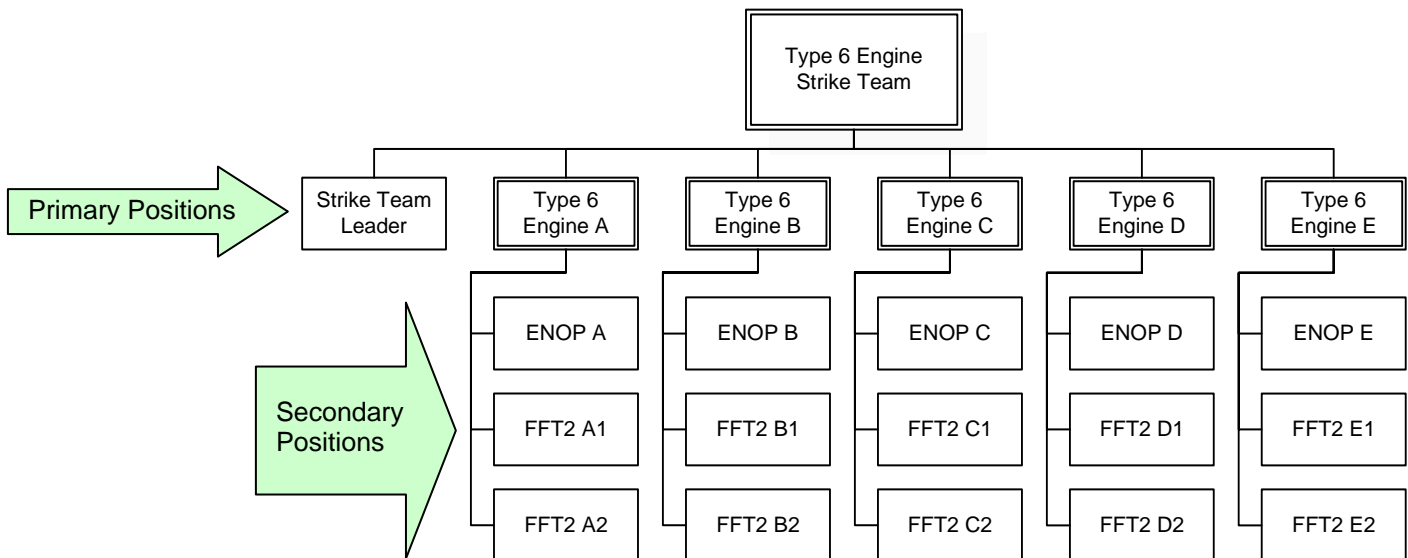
Type 6 Engine Strike Team

Primary Positions

Strike Team Leader

Type 6 Engine A

Type 6 Engine B

Type 6 Engine C

Type 6 Engine D

Type 6 Engine E

Secondary Positions

ENOP A

FFT2 A1

FFT2 A2

ENOP B

FFT2 B1

FFT2 B2

ENOP C

FFT2 C1

FFT2 C2

ENOP D

FFT2 D1

FFT2 D2

ENOP E

FFT2 E1

FFT2 E2